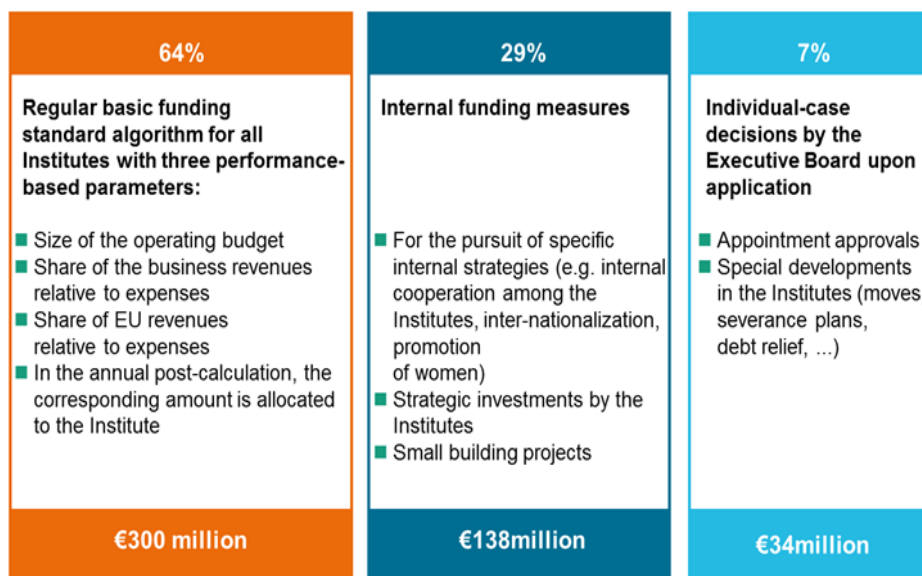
64%

Regular basic funding standard algorithm for all Institutes with three performance-based parameters:

- Size of the operating budget
- Share of the business revenues relative to expenses
- Share of EU revenues relative to expenses
- In the annual post-calculation, the corresponding amount is allocated to the Institute

€300 million

29%

Internal funding measures

- For the pursuit of specific internal strategies (e.g. internal cooperation among the Institutes, inter-nationalization, promotion of women)
- Strategic investments by the Institutes
- Small building projects

€138million

7%

Individual-case decisions by the Executive Board upon application

- Appointment approvals
- Special developments in the Institutes (moves severance plans, debt relief, ...)

€34million